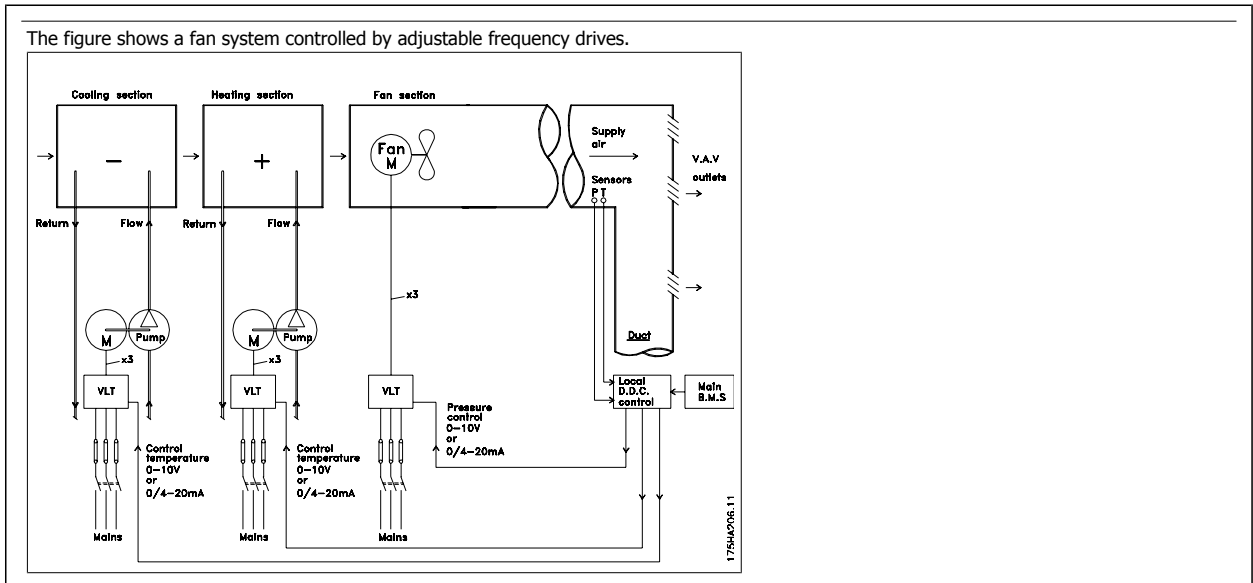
The figure shows a fan system controlled by adjustable frequency drives.

Cooling section

Heating section

Fan section

−

+

Fan
M

Supply air

V.A.V outlets

Sensors
P T

Return

Flow

Return

Flow

x3

M

Pump

x3

M

x3

Pump

Duct

VLT

VLT

VLT

Pressure control
0–10V
or
0/4–20mA

Local D.D.C. control

Main B.M.S

Control temperature
0–10V
or
0/4–20mA

Control temperature
0–10V
or
0/4–20mA

Mains

Mains

Mains

175HA206.11